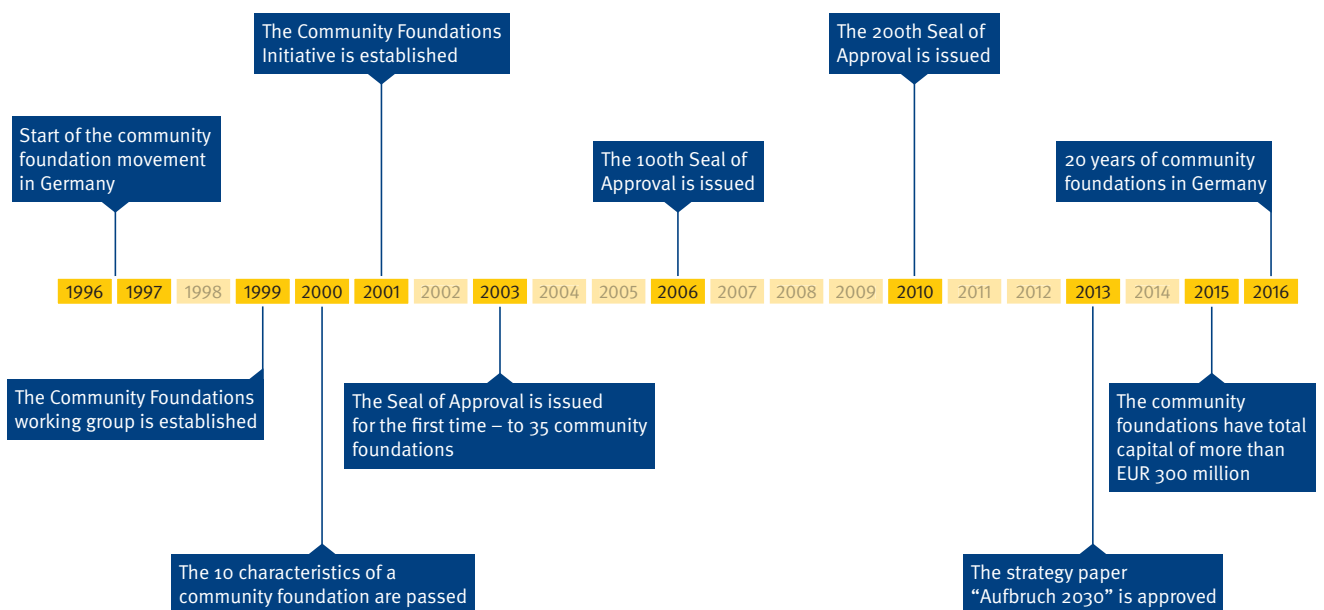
The Community Foundations Initiative is established

The 200th Seal of Approval is issued

Start of the community foundation movement in Germany

The 100th Seal of Approval is issued

20 years of community foundations in Germany

1996 1997 1998 1999 2000 2001 2002 2003 2004 2005 2006 2007 2008 2009 2010 2011 2012 2013 2014 2015 2016

The Community Foundations working group is established

The Seal of Approval is issued for the first time – to 35 community foundations

The community foundations have total capital of more than EUR 300 million

The 10 characteristics of a community foundation are passed

The strategy paper "Aufbruch 2030" is approved